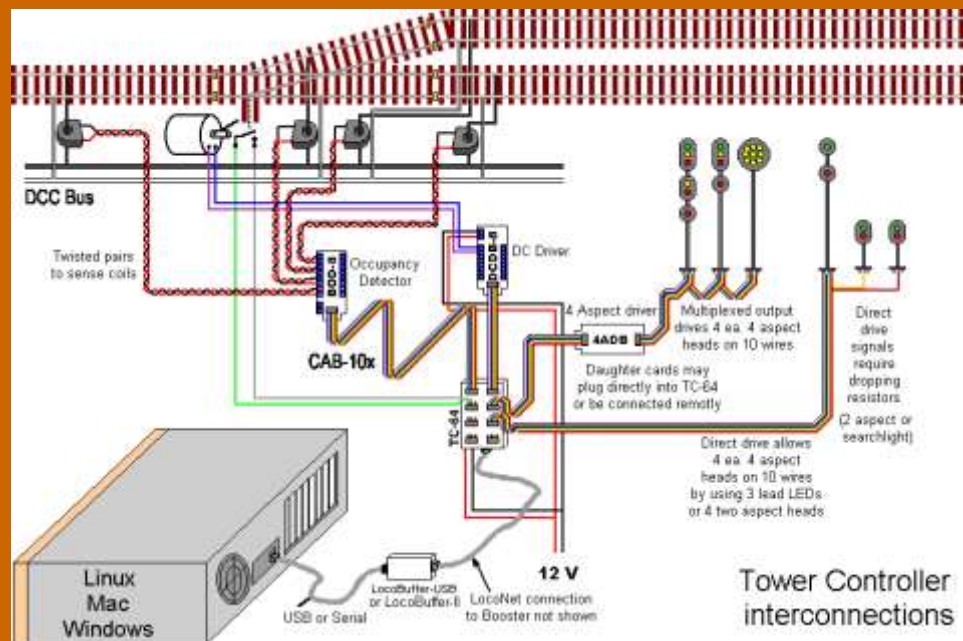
DCC Bus

Twisted pairs to sense coils

BOD-8

Occupancy Detector

DCDB-8

DC Driver

CAB-10x

4 Aspect driver

4ADB

Multiplexed output drives 4 ea. 4 aspect heads on 10 wires

Daughter cards may plug directly into TC-64 or be connected remotly

Direct drive signals require dropping resistors

(2 aspect or searchlight)

TC-64

Direct drive allows 4 ea. 4 aspect heads on 10 wires by using 3 lead LEDs or 4 two aspect heads

Linux
Mac
Windows

USB or Serial

LocoBuffer-USB or LocoBuffer-II

LocoNet connection to Booster not shown

12 V

Tower Controller interconnections